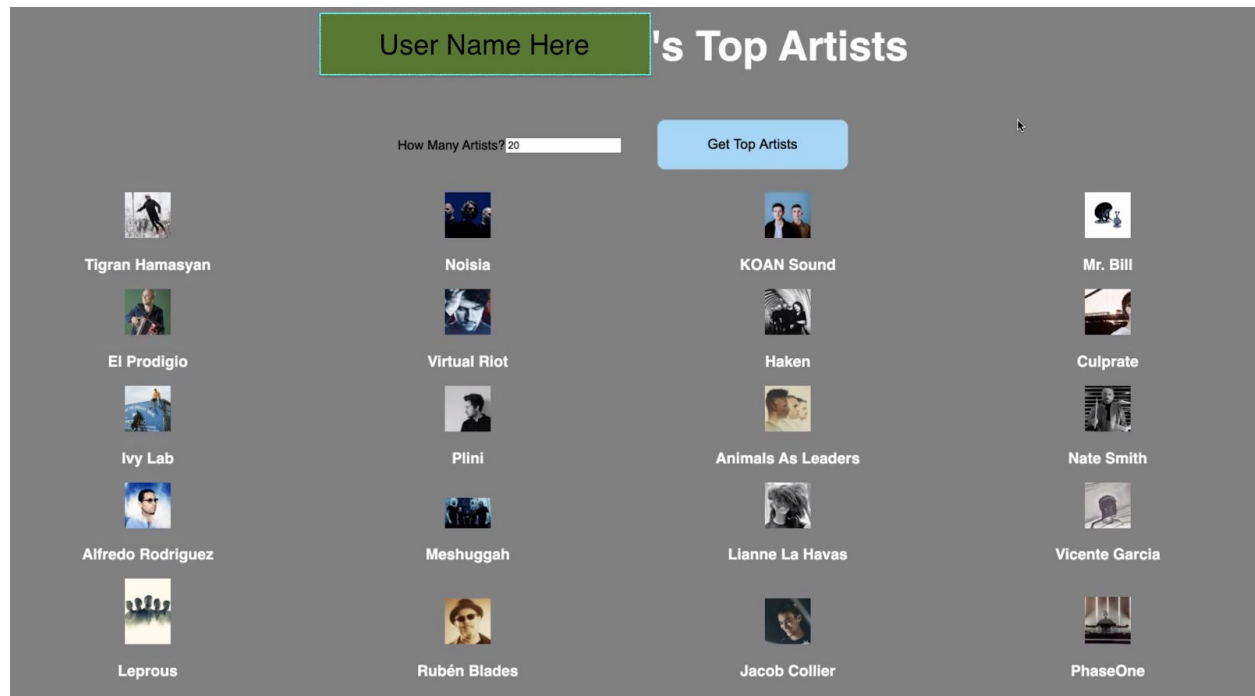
User Name Here 's Top Artists

How Many Artists? 20

Get Top Artists

Tigran Hamasyan

Noisia

KOAN Sound

Mr. Bill

El Prodigio

Virtual Riot

Haken

Culprate

Ivy Lab

Plini

Animals As Leaders

Nate Smith

Alfredo Rodriguez

Meshuggah

Lianne La Havas

Vicente Garcia

Leprous

Rubén Blades

Jacob Collier

PhaseOne